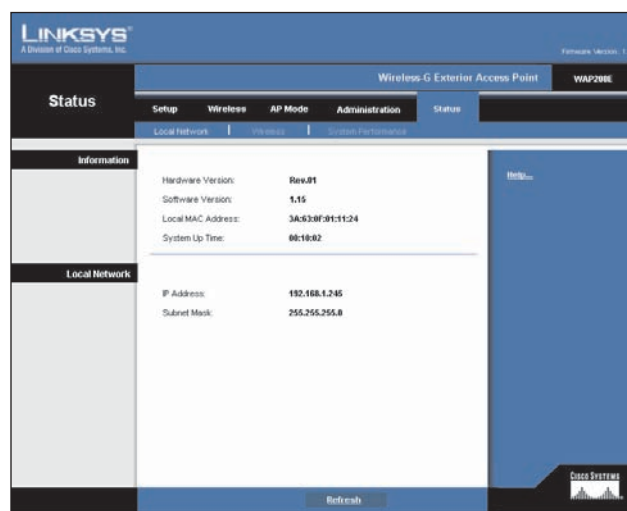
LINKSYS®
A Division of Cisco Systems, Inc.

Firmware Version: 1

Status

Wireless-G Exterior Access Point WAP200E

Setup Wireless AP Mode Administration Status

Local Network | Wireless | System Performance

Information

Hardware Version: Rev.01
Software Version: 1.15
Local MAC Address: 3A:63:0F:01:11:24
System Up Time: 00:10:02

Local Network

IP Address: 192.168.1.245
Subnet Mask: 255.255.255.0

Help...

Refresh

Cisco Systems